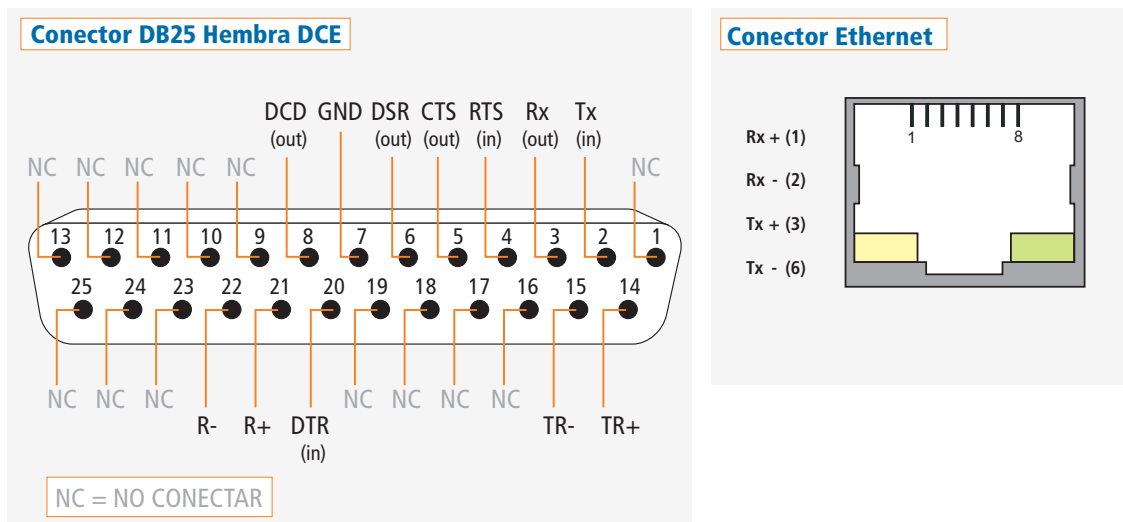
Conector DB25 Hembra DCE

DCD (out) GND DSR (out) CTS (out) RTS (in) Rx (out) Tx (in)

NC NC NC NC NC NC

13 12 11 10 9 8 7 6 5 4 3 2 1

25 24 23 22 21 20 19 18 17 16 15 14

NC NC NC R- R+ DTR (in) NC NC NC NC TR- TR+

NC = NO CONECTAR

Conector Ethernet

Rx + (1)
Rx - (2)
Tx + (3)
Tx - (6)

1 8